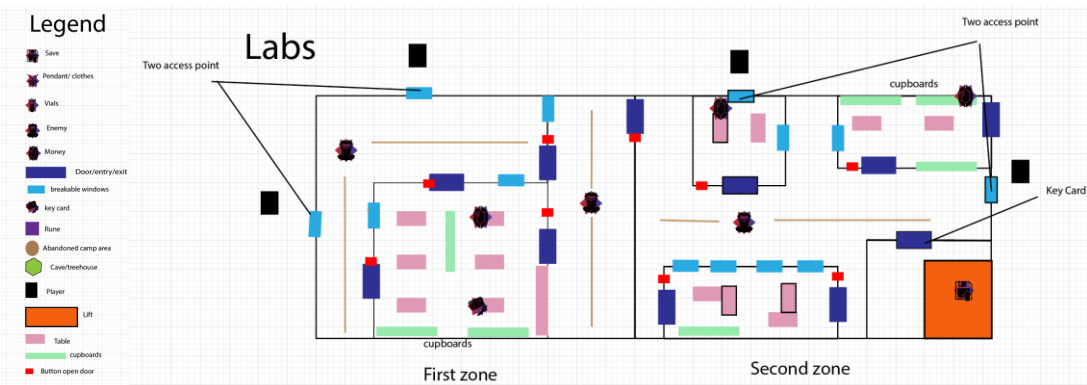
Legend

Save

Pendant/ clothes

Vials

Enemy

Money

Door/entry/exit

breakable windows

key card

Rune

Abandoned camp area

Cave/treehouse

Player

Lift

Table

cupboards

Button open door

Labs

Two access point

Two access point

cupboards

Key Card

cupboards

First zone

Second zone